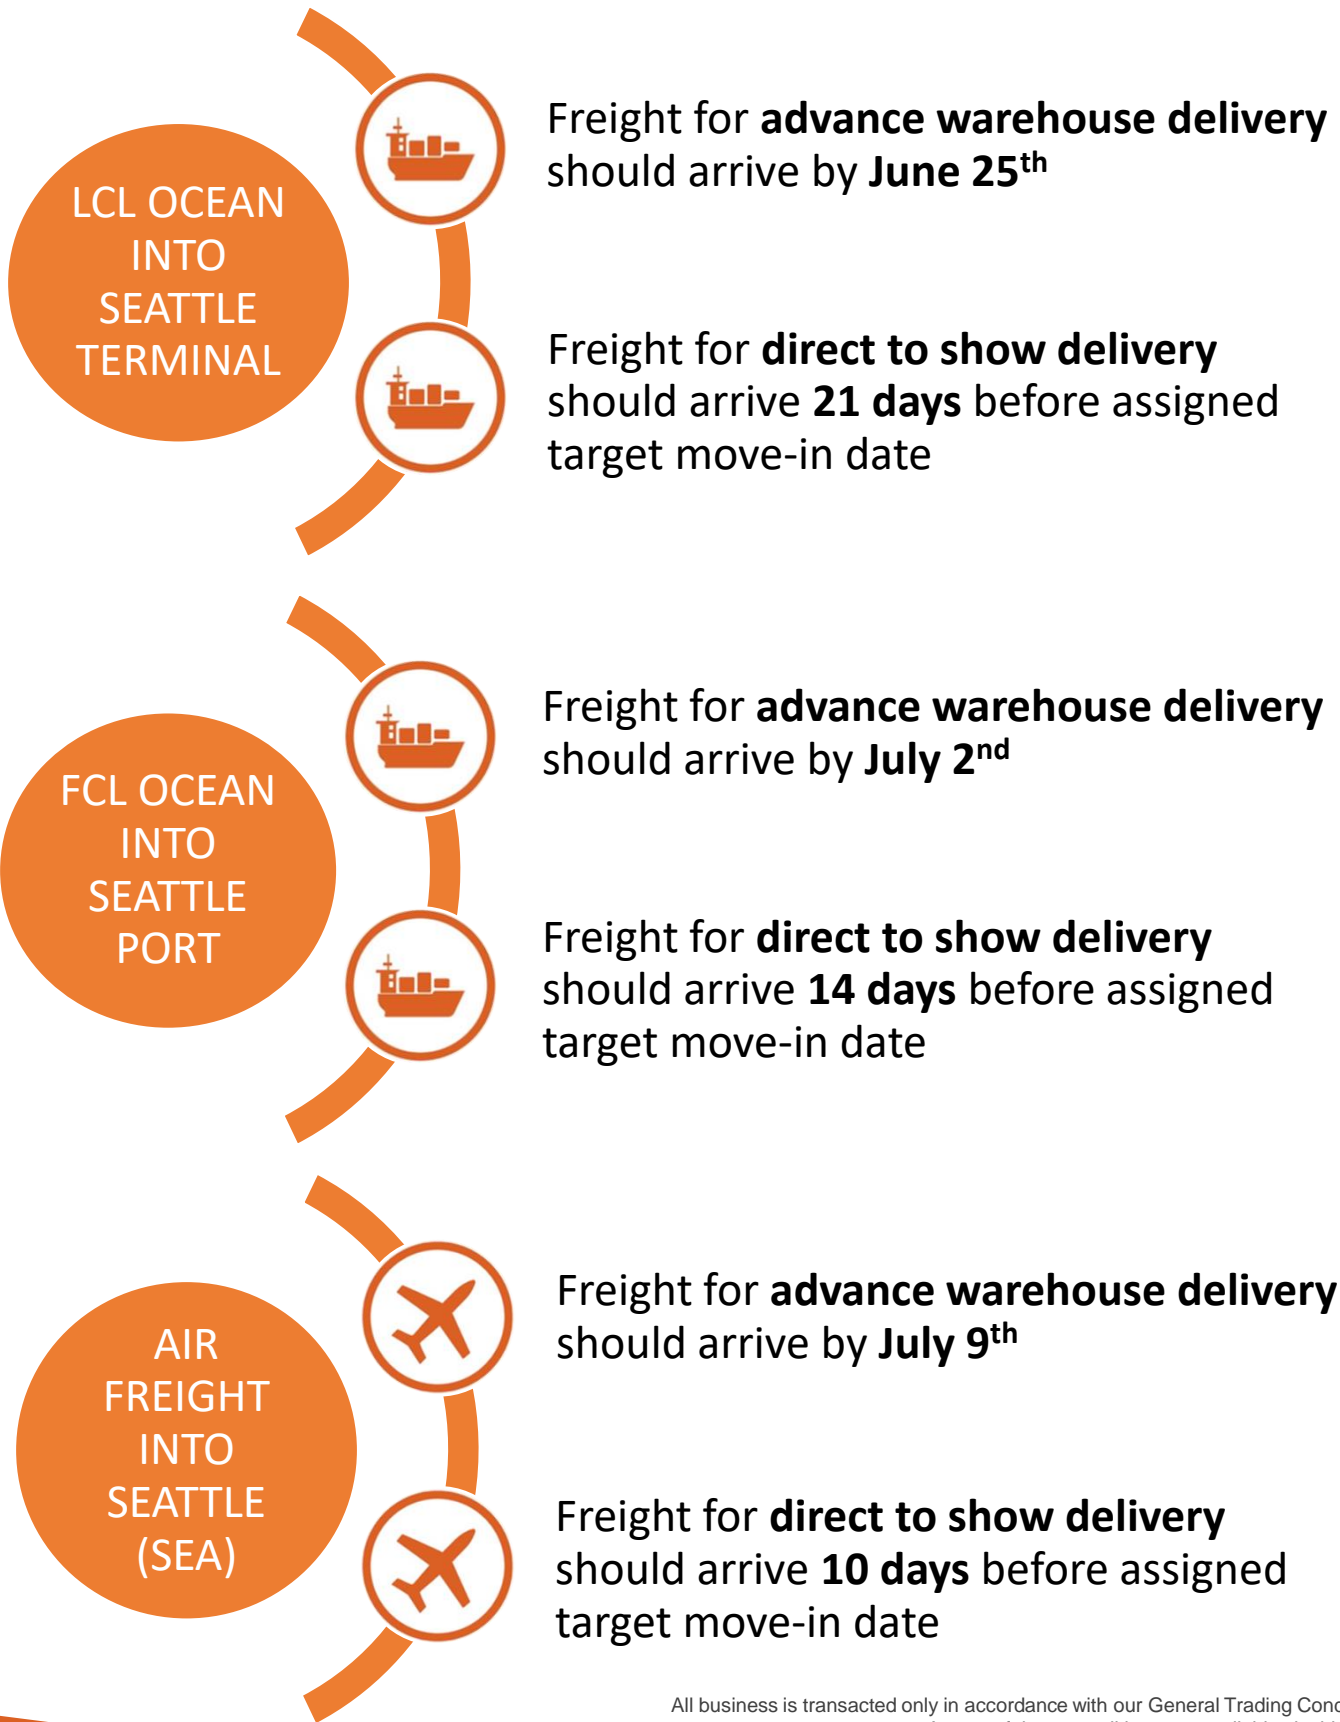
LCL OCEAN INTO SEATTLE TERMINAL

Freight for **advance warehouse delivery** should arrive by **June 25$^{th}$**

Freight for **direct to show delivery** should arrive **21 days** before assigned target move-in date

FCL OCEAN INTO SEATTLE PORT

Freight for **advance warehouse delivery** should arrive by **July 2$^{nd}$**

Freight for **direct to show delivery** should arrive **14 days** before assigned target move-in date

AIR FREIGHT INTO SEATTLE (SEA)

Freight for **advance warehouse delivery** should arrive by **July 9$^{th}$**

Freight for **direct to show delivery** should arrive **10 days** before assigned target move-in date

All business is transacted only in accordance with our General Trading Cond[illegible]